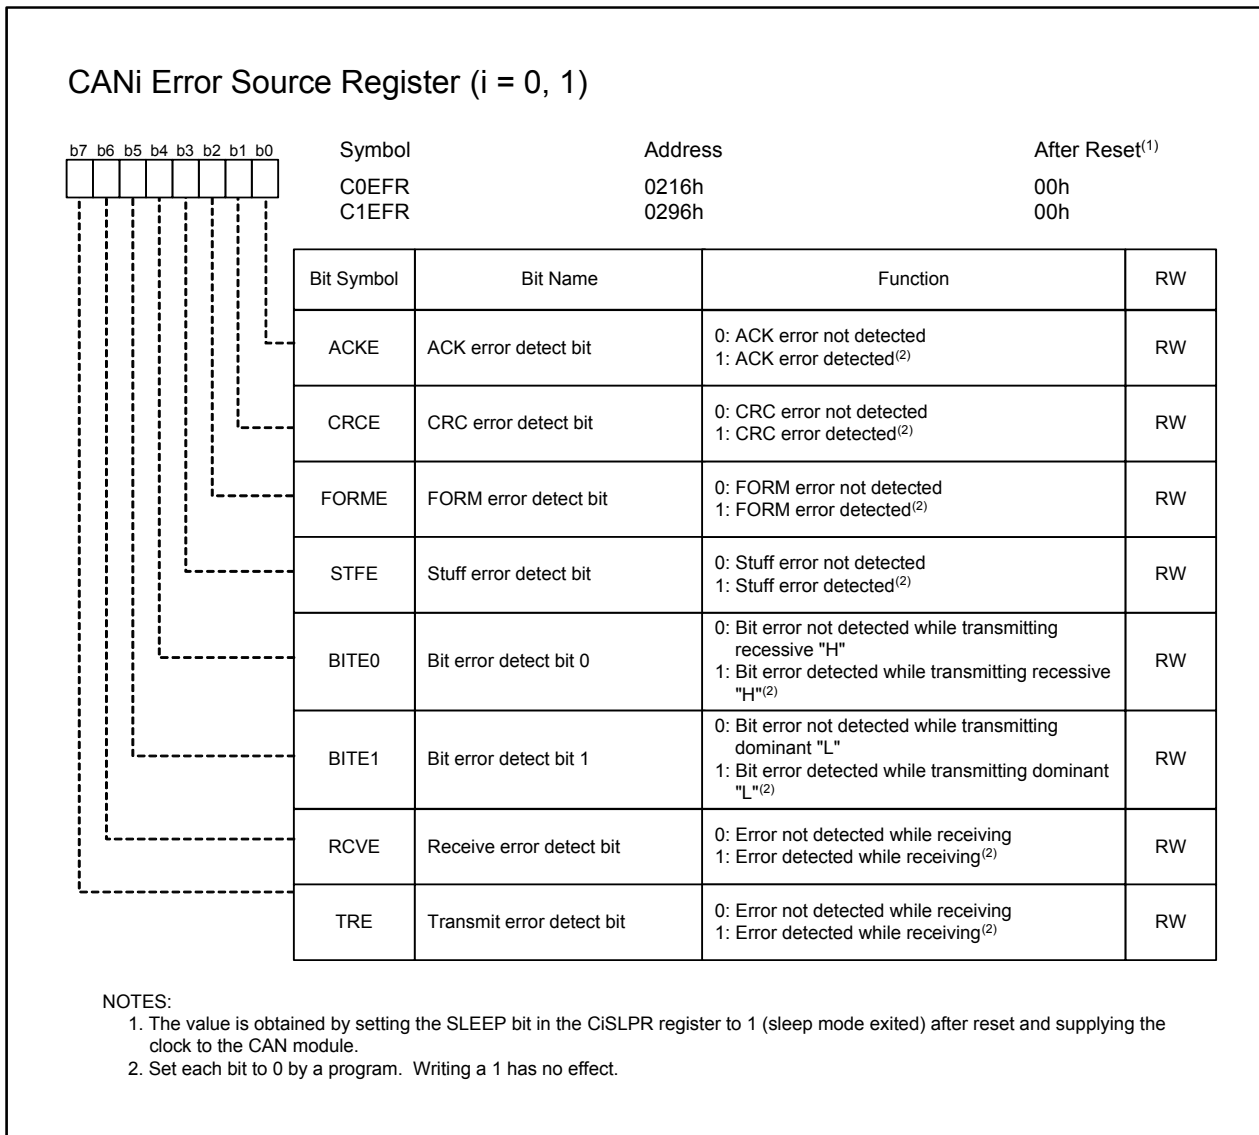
CANi Error Source Register (i = 0, 1)

b7 b6 b5 b4 b3 b2 b1 b0

| Symbol | Address | After Reset$^{(1)}$ |
|---|---|---|
| C0EFR | 0216h | 00h |
| C1EFR | 0296h | 00h |

| Bit Symbol | Bit Name | Function | RW |
|---|---|---|---|
| ACKE | ACK error detect bit | 0: ACK error not detected 1: ACK error detected$^{(2)}$ | RW |
| CRCE | CRC error detect bit | 0: CRC error not detected 1: CRC error detected$^{(2)}$ | RW |
| FORME | FORM error detect bit | 0: FORM error not detected 1: FORM error detected$^{(2)}$ | RW |
| STFE | Stuff error detect bit | 0: Stuff error not detected 1: Stuff error detected$^{(2)}$ | RW |
| BITE0 | Bit error detect bit 0 | 0: Bit error not detected while transmitting recessive "H" 1: Bit error detected while transmitting recessive "H"$^{(2)}$ | RW |
| BITE1 | Bit error detect bit 1 | 0: Bit error not detected while transmitting dominant "L" 1: Bit error detected while transmitting dominant "L"$^{(2)}$ | RW |
| RCVE | Receive error detect bit | 0: Error not detected while receiving 1: Error detected while receiving$^{(2)}$ | RW |
| TRE | Transmit error detect bit | 0: Error not detected while receiving 1: Error detected while receiving$^{(2)}$ | RW |

NOTES:
1. The value is obtained by setting the SLEEP bit in the CiSLPR register to 1 (sleep mode exited) after reset and supplying the clock to the CAN module.
2. Set each bit to 0 by a program. Writing a 1 has no effect.